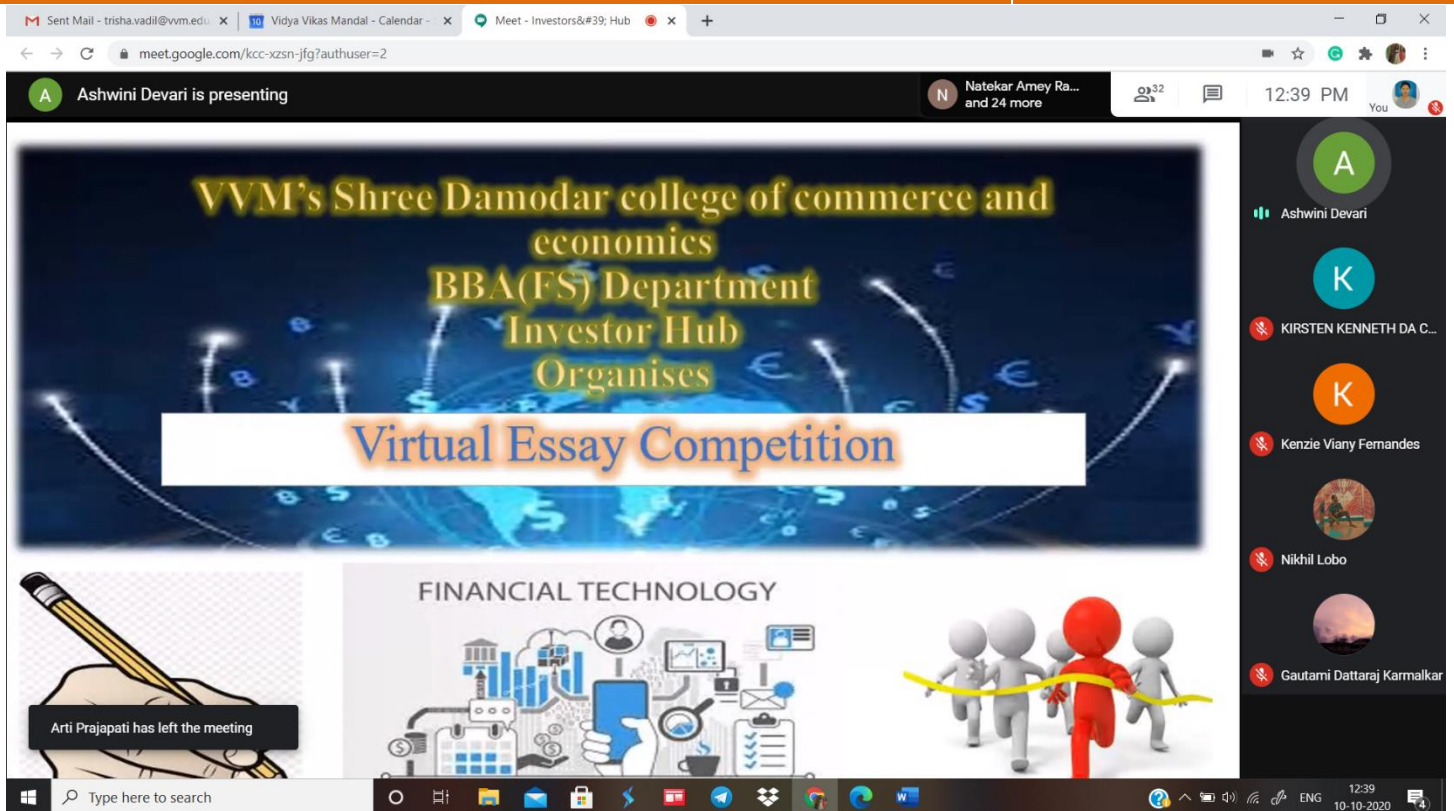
Sent Mail - trisha.vadil@vvm.edu
Vidya Vikas Mandal - Calendar -
Meet - Investors&#39; Hub
meet.google.com/kcc-xzsn-jfg?authuser=2

Ashwini Devari is presenting
Natekar Amey Ra... and 24 more
32
12:39 PM
You

VVM's Shree Damodar college of commerce and economics
BBA(FS) Department
Investor Hub
Organises

Virtual Essay Competition

FINANCIAL TECHNOLOGY

Arti Prajapati has left the meeting

Ashwini Devari
KIRSTEN KENNETH DA C...
Kenzie Viany Fernandes
Nikhil Lobo
Gautami Dattaraj Karmalkar

Type here to search
ENG
12:39
10-10-2020